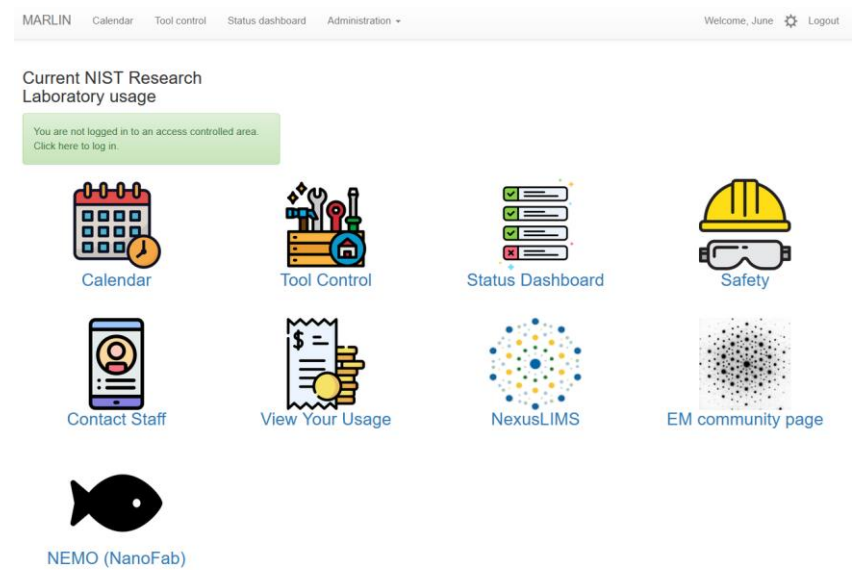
MARLIN Calendar Tool control Status dashboard Administration ▾ Welcome, June Logout

Current NIST Research Laboratory usage

You are not logged in to an access controlled area. Click here to log in.

Calendar

Tool Control

Status Dashboard

Safety

$

Contact Staff

View Your Usage

NexusLIMS

EM community page

NEMO (NanoFab)